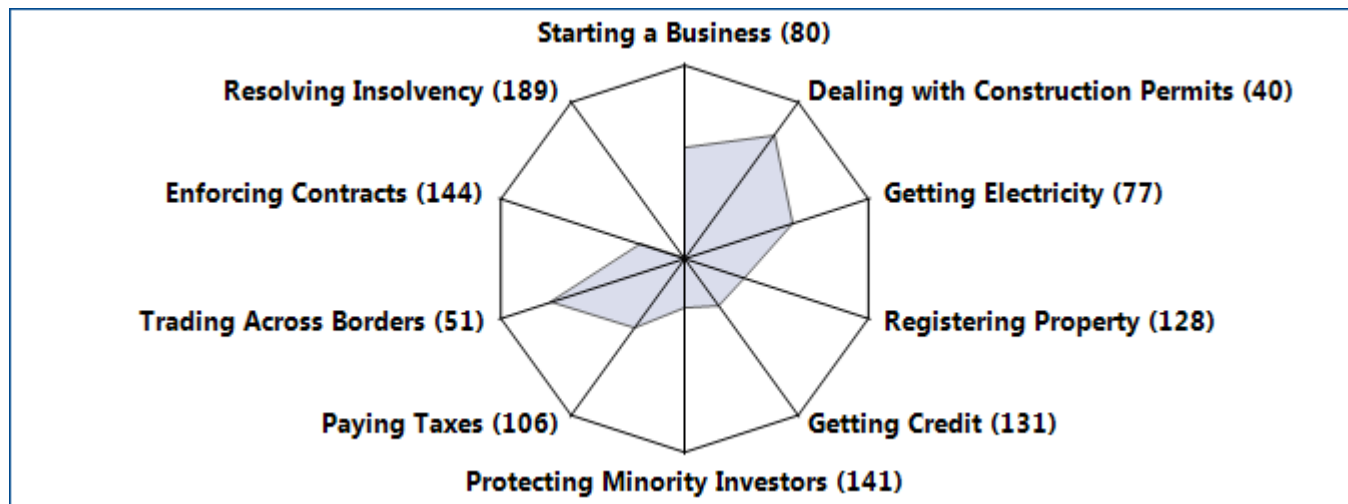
Starting a Business (80)
Resolving Insolvency (189)
Dealing with Construction Permits (40)
Enforcing Contracts (144)
Getting Electricity (77)
Trading Across Borders (51)
Registering Property (128)
Paying Taxes (106)
Getting Credit (131)
Protecting Minority Investors (141)